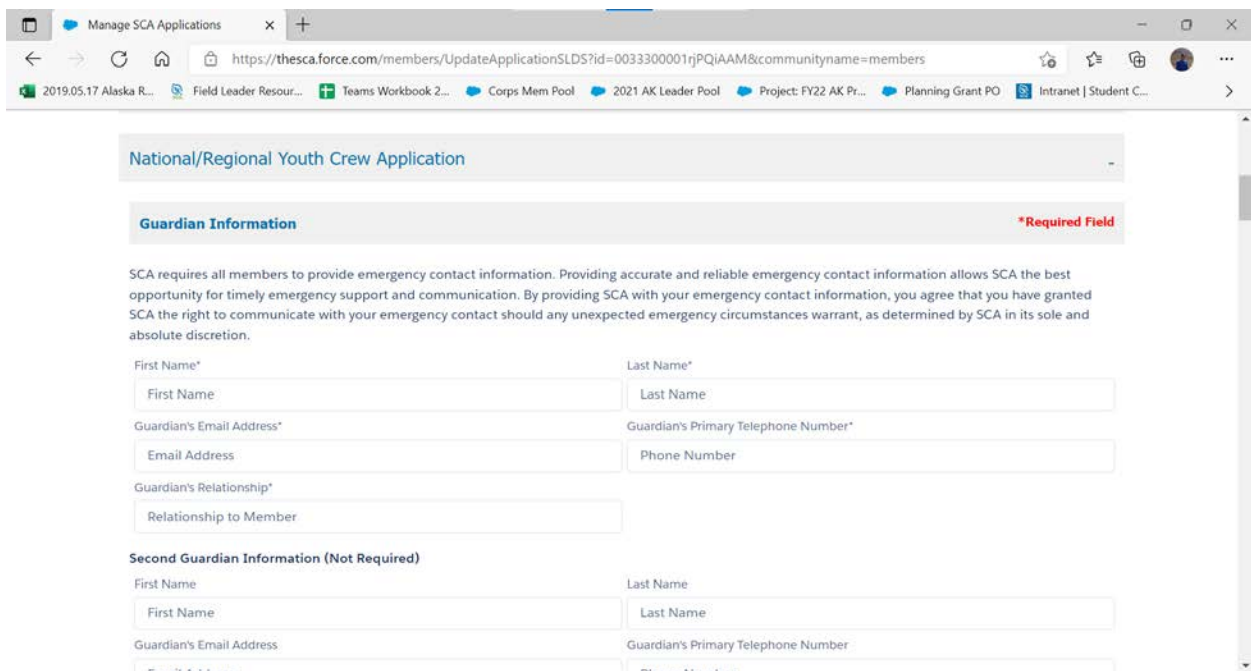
Manage SCA Applications ×

https://thesca.force.com/members/UpdateApplicationSLDS?id=0033300001rjPQiAAM&communityname=members

2019.05.17 Alaska R... Field Leader Resour... Teams Workbook 2... Corps Mem Pool 2021 AK Leader Pool Project: FY22 AK Pr... Planning Grant PO Intranet | Student C...

National/Regional Youth Crew Application

Guardian Information

*Required Field

SCA requires all members to provide emergency contact information. Providing accurate and reliable emergency contact information allows SCA the best opportunity for timely emergency support and communication. By providing SCA with your emergency contact information, you agree that you have granted SCA the right to communicate with your emergency contact should any unexpected emergency circumstances warrant, as determined by SCA in its sole and absolute discretion.

First Name*

First Name

Last Name*

Last Name

Guardian's Email Address*

Email Address

Guardian's Primary Telephone Number*

Phone Number

Guardian's Relationship*

Relationship to Member

Second Guardian Information (Not Required)

First Name

First Name

Last Name

Last Name

Guardian's Email Address

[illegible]

Guardian's Primary Telephone Number

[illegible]